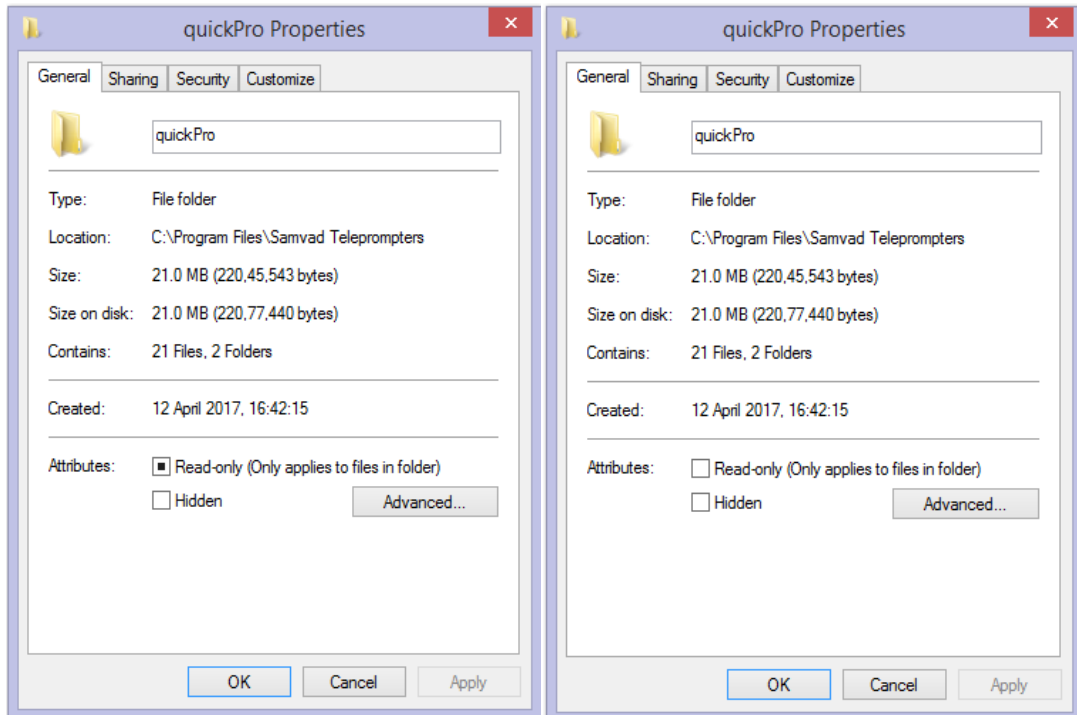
quickPro Properties

General Sharing Security Customize

quickPro

Type: File folder

Location: C:\Program Files\Samvad Teleprompters

Size: 21.0 MB (220,45,543 bytes)

Size on disk: 21.0 MB (220,77,440 bytes)

Contains: 21 Files, 2 Folders

Created: 12 April 2017, 16:42:15

Attributes: Read-only (Only applies to files in folder)

Hidden

Advanced...

OK Cancel Apply

quickPro Properties

General Sharing Security Customize

quickPro

Type: File folder

Location: C:\Program Files\Samvad Teleprompters

Size: 21.0 MB (220,45,543 bytes)

Size on disk: 21.0 MB (220,77,440 bytes)

Contains: 21 Files, 2 Folders

Created: 12 April 2017, 16:42:15

Attributes: Read-only (Only applies to files in folder)

Hidden

Advanced...

OK Cancel Apply